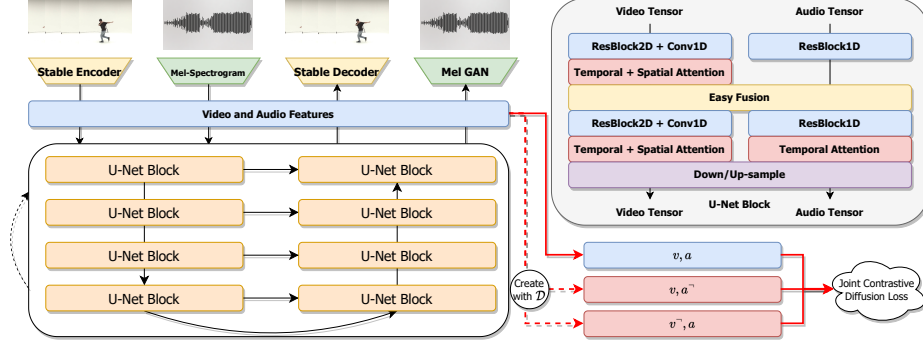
Stable Encoder
Mel-Spectrogram
Stable Decoder
Mel GAN

Video and Audio Features

U-Net Block
U-Net Block
U-Net Block
U-Net Block
U-Net Block
U-Net Block
U-Net Block
U-Net Block

Video Tensor
Audio Tensor
ResBlock2D + Conv1D
ResBlock1D
Temporal + Spatial Attention
Easy Fusion
ResBlock2D + Conv1D
ResBlock1D
Temporal + Spatial Attention
Temporal Attention
Down/Up-sample
Video Tensor
U-Net Block
Audio Tensor

$v, a$
Create with $\mathcal{D}$
$v, a^{\neg}$
$v^{\neg}, a$
Joint Contrastive Diffusion Loss